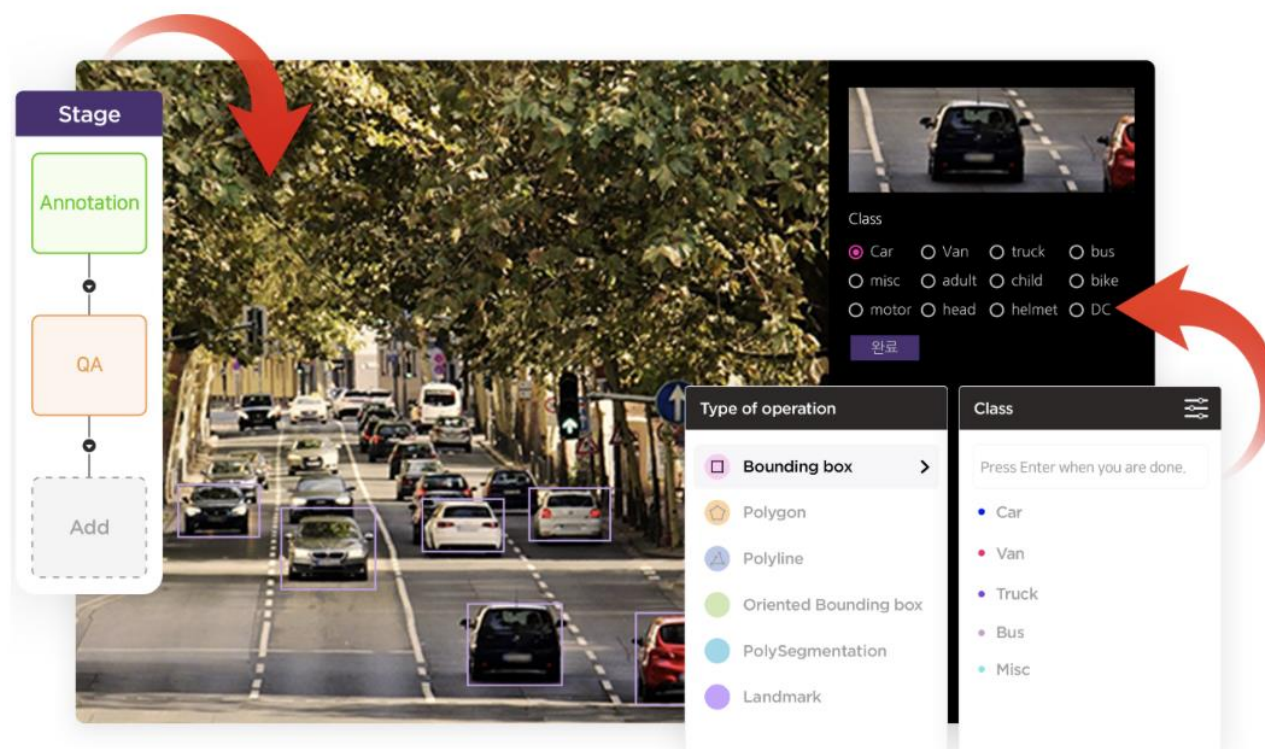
Stage

Annotation

QA

Add

Class

Car Van truck bus
misc adult child bike
motor head helmet DC

완료

Type of operation

Bounding box >

Polygon

Polyline

Oriented Bounding box

PolySegmentation

Landmark

Class

Press Enter when you are done.

Car

Van

Truck

Bus

Misc